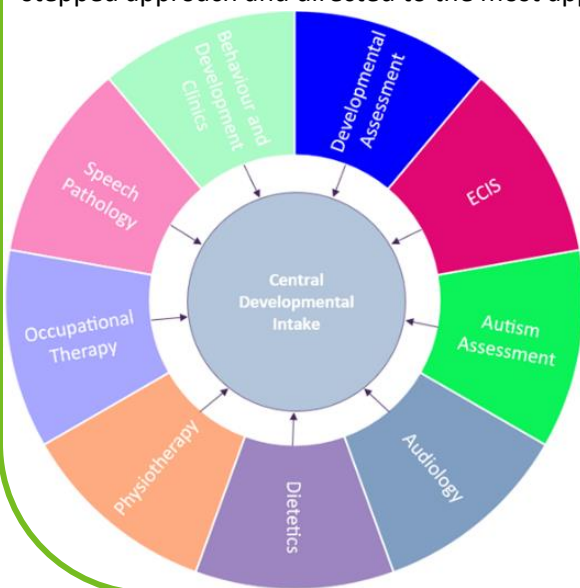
stepped approach and directed to the most app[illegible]

Central Developmental Intake

Developmental Assessment

ECIS

Autism Assessment

Audiology

Dietetics

Physiotherapy

Occupational Therapy

Speech Pathology

Behaviour and Development Clinics